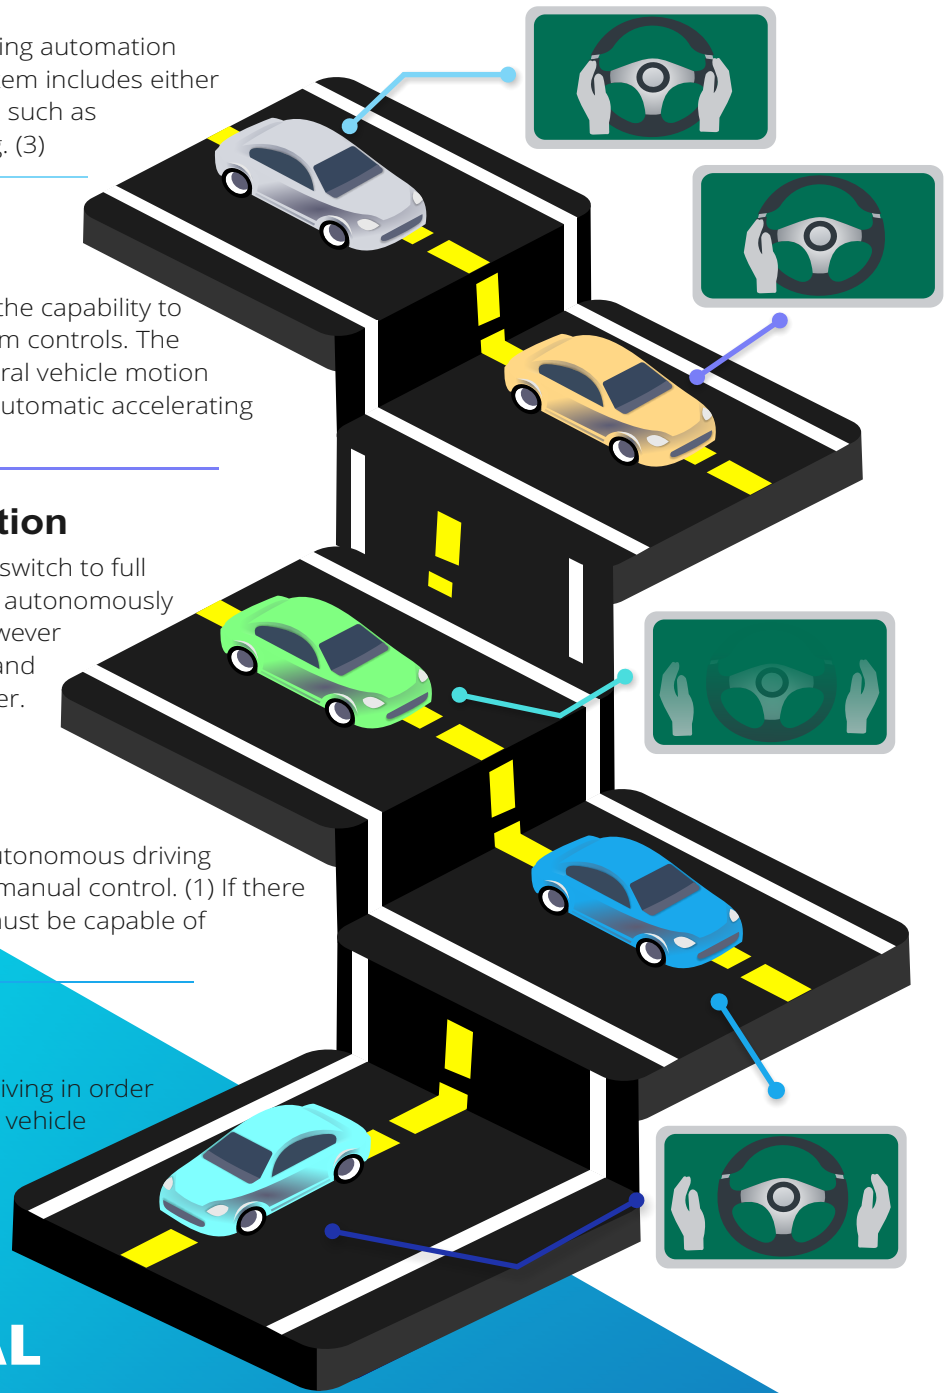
ing automation
em includes either
such as
. (3)

the capability to
m controls. The
ral vehicle motion
utomatic accelerating

tion
switch to full
autonomously
wever
and
er.

tonomous driving
manual control. (1) If there
ust be capable of

iving in order
vehicle

AL